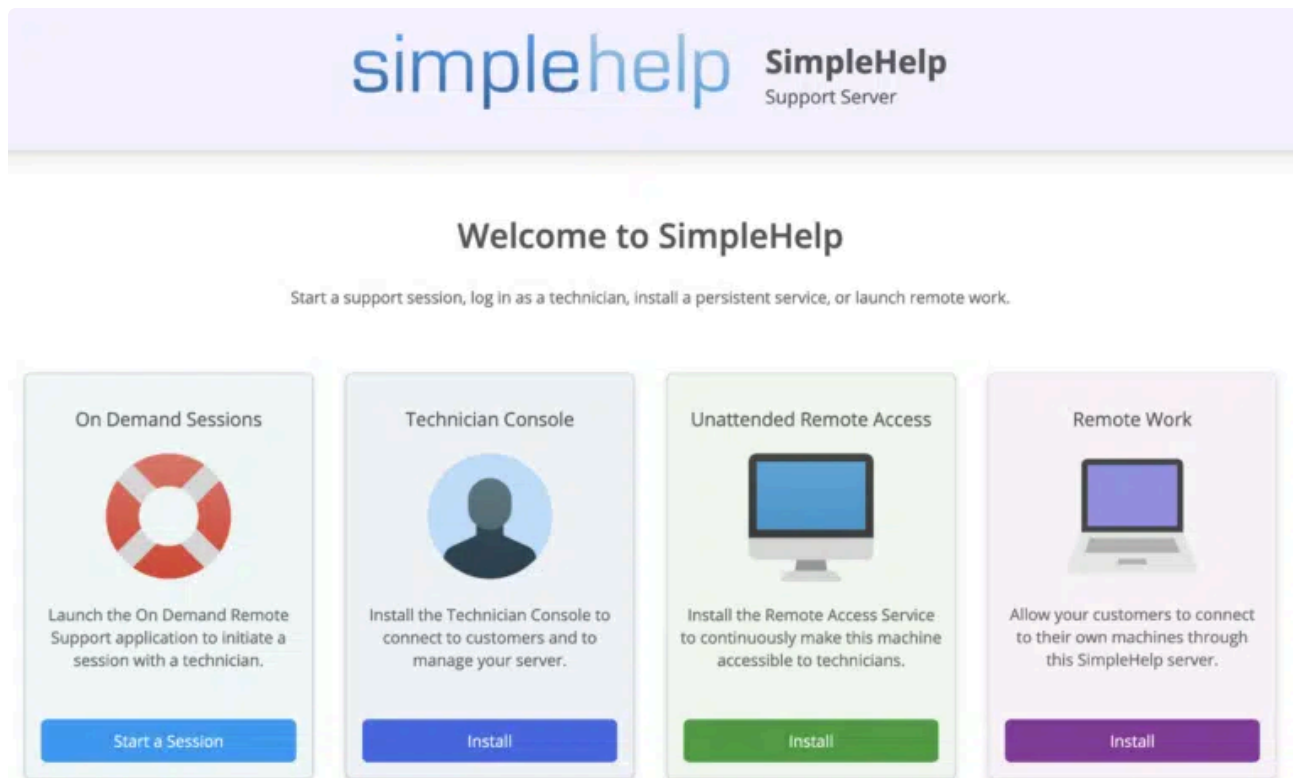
simplehelp SimpleHelp
Support Server

Welcome to SimpleHelp

Start a support session, log in as a technician, install a persistent service, or launch remote work.

On Demand Sessions

Launch the On Demand Remote Support application to initiate a session with a technician.

Start a Session

Technician Console

Install the Technician Console to connect to customers and to manage your server.

Install

Unattended Remote Access

Install the Remote Access Service to continuously make this machine accessible to technicians.

Install

Remote Work

Allow your customers to connect to their own machines through this SimpleHelp server.

Install